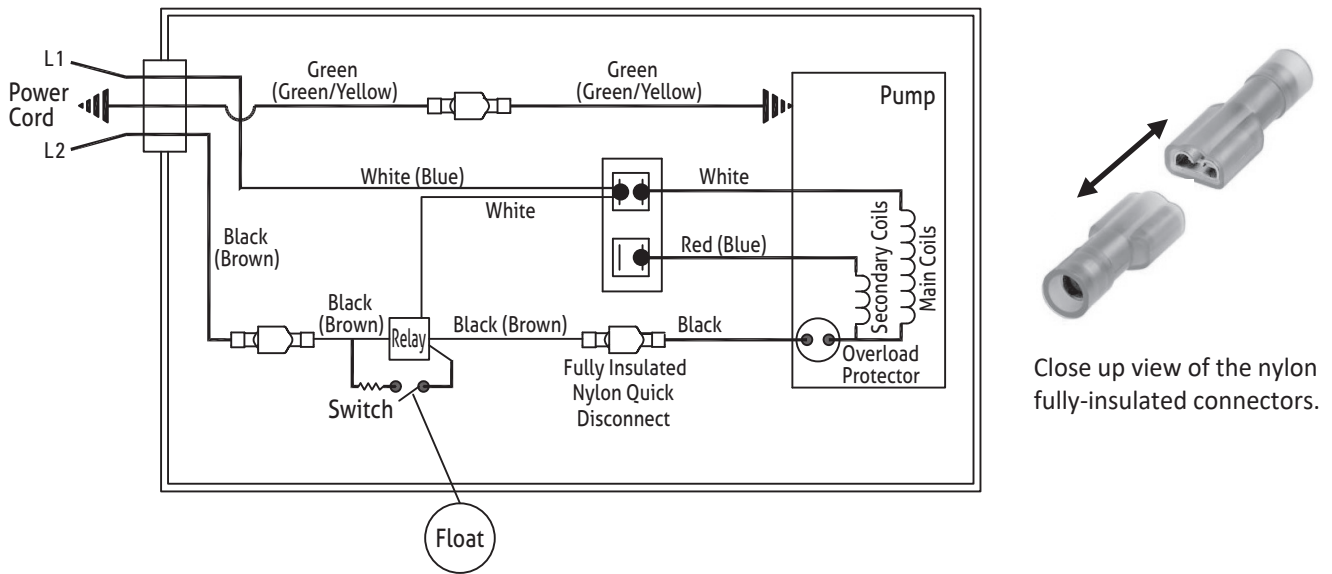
L1
Power Cord
L2
Green (Green/Yellow)
Green (Green/Yellow)
Pump
White (Blue)
White
White
Black (Brown)
Red (Blue)
Secondary Coils
Main Coils
Black (Brown)
Relay
Black (Brown)
Black
Overload Protector
Fully Insulated Nylon Quick Disconnect
Switch
Float

Close up view of the nylon fully-insulated connectors.